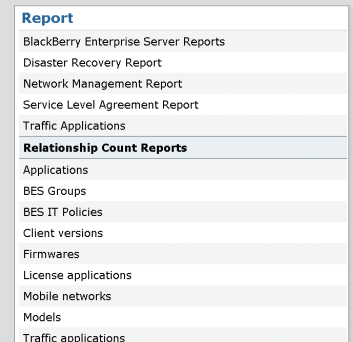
Report
BlackBerry Enterprise Server Reports
Disaster Recovery Report
Network Management Report
Service Level Agreement Report
Traffic Applications
Relationship Count Reports
Applications
BES Groups
BES IT Policies
Client versions
Firmwares
License applications
Mobile networks
Models
Traffic applications